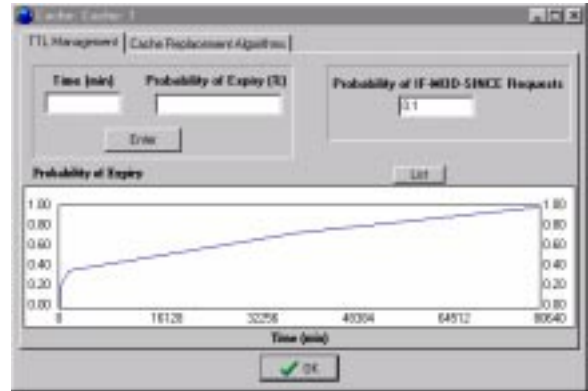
Cache: Cache: 1

TTL Management | Cache Replacement Algorithms

Time (min)

Probability of Expiry (%)

Enter

Probability of IF-MOD-SINCE Requests

0.1

Probability of Expiry

List

1.00
0.80
0.60
0.40
0.20
0.00

1.00
0.80
0.60
0.40
0.20
0.00

0
16128
32256
48384
64512
80640

Time (min)

OK